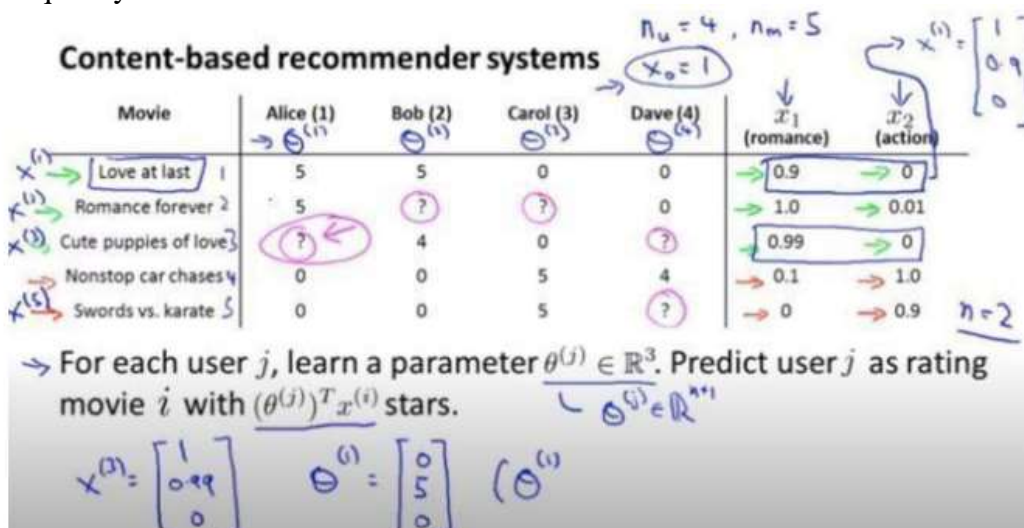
Content-based recommender systems

$n_u = 4$, $n_m = 5$

$x_0 = 1$

$x^{(1)} = \begin{bmatrix} 1 \\ 0.9 \\ 0 \end{bmatrix}$

| Movie | Alice (1) $\theta^{(1)}$ | Bob (2) $\theta^{(2)}$ | Carol (3) $\theta^{(3)}$ | Dave (4) $\theta^{(4)}$ | $x_1$ (romance) | $x_2$ (action) |
|---|---|---|---|---|---|---|
| $x^{(1)}$ Love at last 1 | 5 | 5 | 0 | 0 | 0.9 | 0 |
| $x^{(2)}$ Romance forever 2 | 5 | ? | ? | 0 | 1.0 | 0.01 |
| $x^{(3)}$ Cute puppies of love 3 | ? | 4 | 0 | ? | 0.99 | 0 |
| Nonstop car chases 4 | 0 | 0 | 5 | 4 | 0.1 | 1.0 |
| $x^{(5)}$ Swords vs. karate 5 | 0 | 0 | 5 | ? | 0 | 0.9 |

$n = 2$

For each user $j$, learn a parameter $\theta^{(j)} \in \mathbb{R}^3$. Predict user $j$ as rating movie $i$ with $(\theta^{(j)})^T x^{(i)}$ stars.

$\theta^{(j)} \in \mathbb{R}^{n+1}$

$x^{(3)} = \begin{bmatrix} 1 \\ 0.99 \\ 0 \end{bmatrix}$ $\theta^{(1)} = \begin{bmatrix} 0 \\ 5 \\ 0 \end{bmatrix}$ $(\theta^{(1)}$